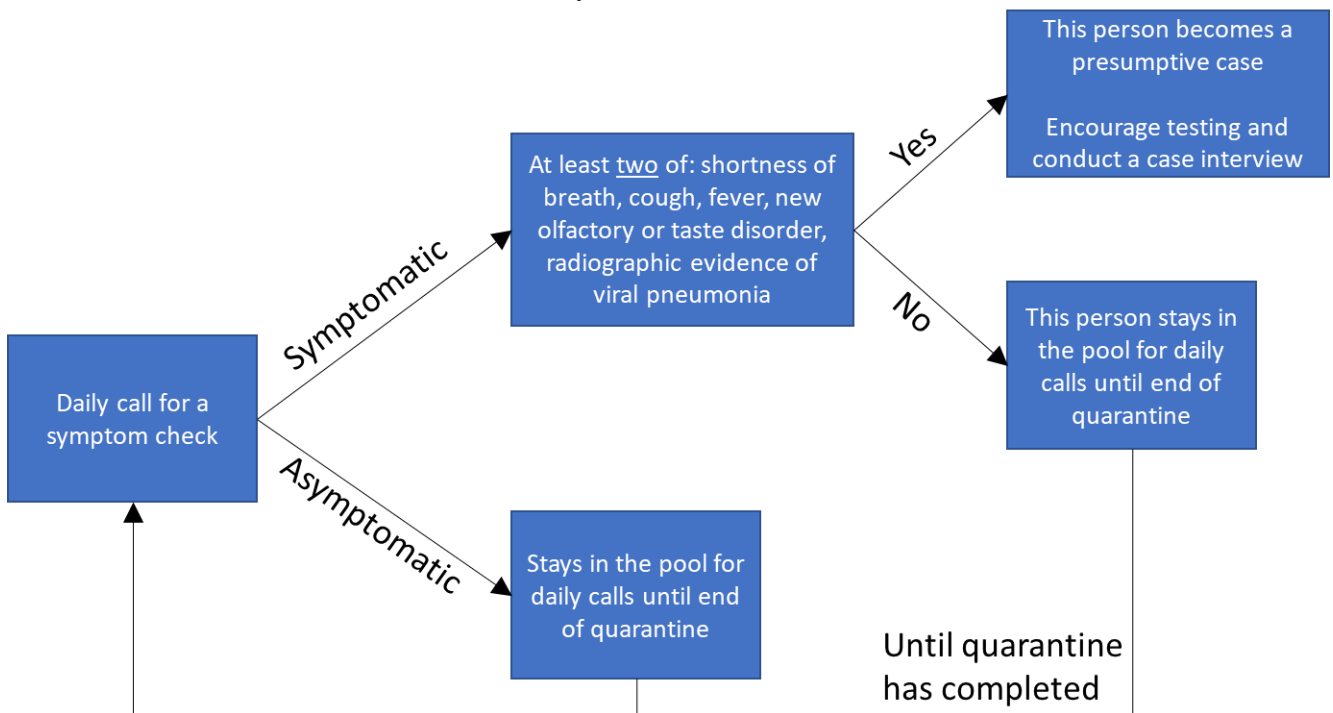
Daily call for a symptom check

Symptomatic

Asymptomatic

At least two of: shortness of breath, cough, fever, new olfactory or taste disorder, radiographic evidence of viral pneumonia

Stays in the pool for daily calls until end of quarantine

Yes

No

This person becomes a presumptive case

Encourage testing and conduct a case interview

This person stays in the pool for daily calls until end of quarantine

Until quarantine has completed